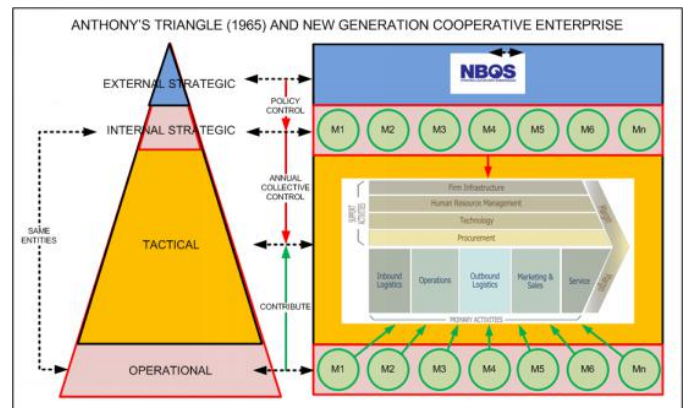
ANTHONY'S TRIANGLE (1965) AND NEW GENERATION COOPERATIVE ENTERPRISE

EXTERNAL STRATEGIC

INTERNAL STRATEGIC

TACTICAL

OPERATIONAL

SAME ENTITIES

POLICY CONTROL

ANNUAL COLLECTIVE CONTROL

CONTRIBUTE

NBOS

M1 M2 M3 M4 M5 M6 Mn

SUPPORT ACTIVITIES

Firm Infrastructure

Human Resource Management

Technology

Procurement

Inbound Logistics

Operations

Outbound Logistics

Marketing & Sales

Service

MARGIN

MARGIN

PRIMARY ACTIVITIES

M1 M2 M3 M4 M5 M6 Mn